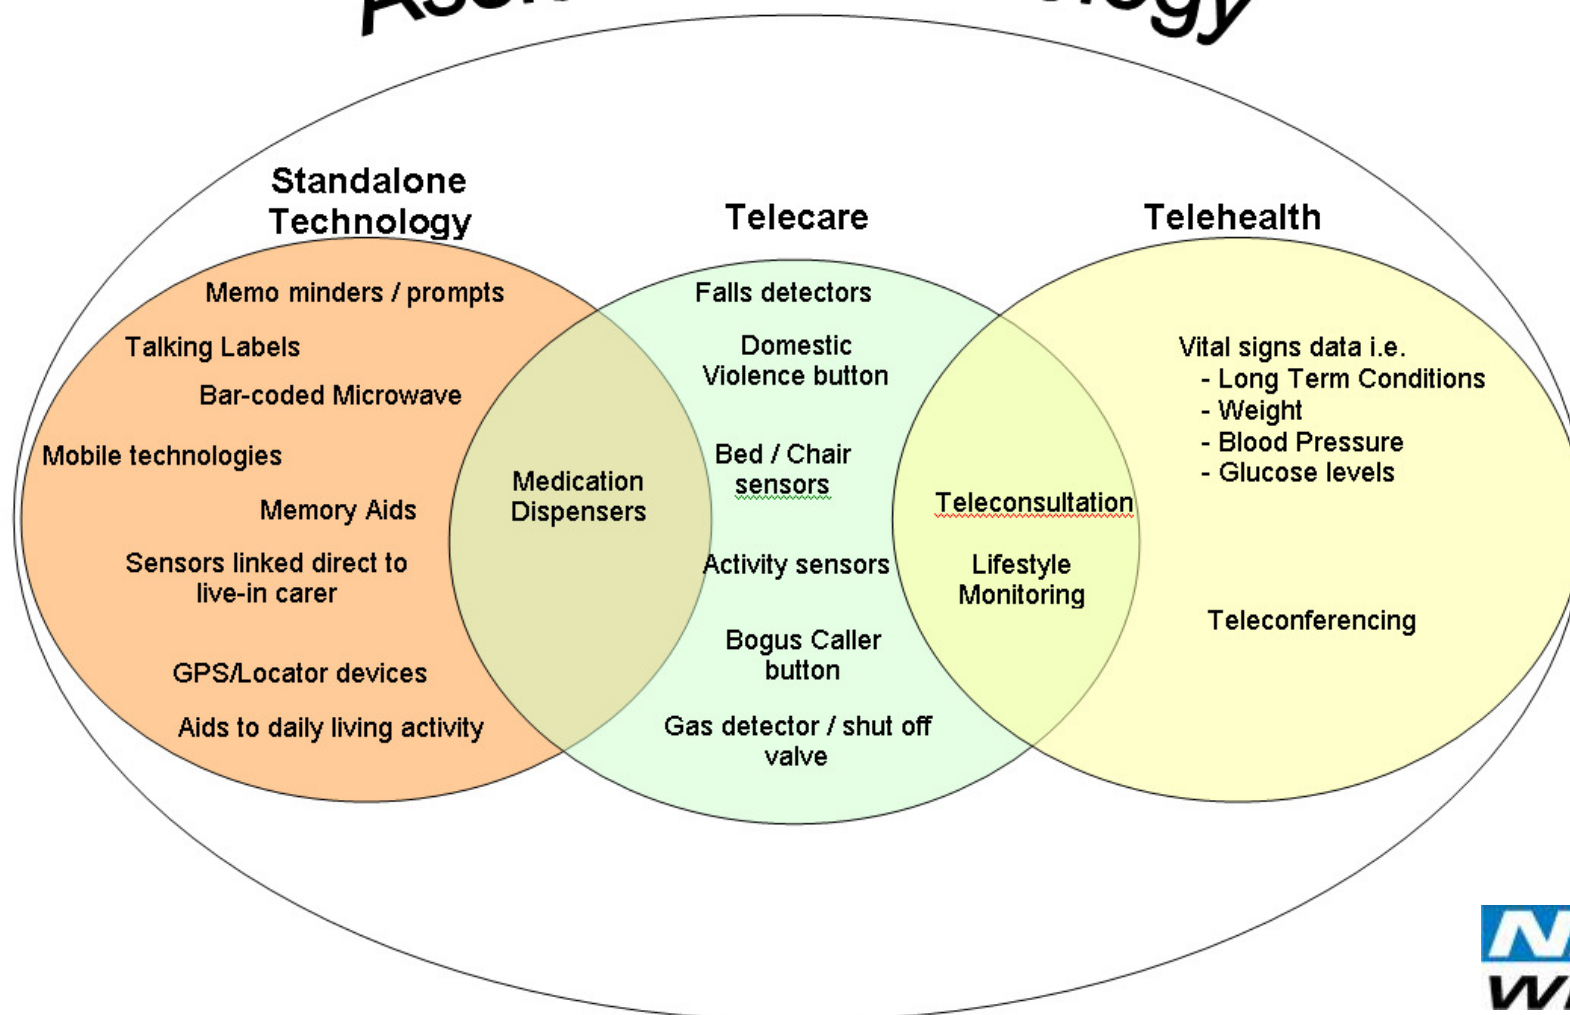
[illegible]

Standalone Technology

Telecare

Telehealth

Memo minders / prompts

Talking Labels

Bar-coded Microwave

Mobile technologies

Memory Aids

Sensors linked direct to live-in carer

GPS/Locator devices

Aids to daily living activity

Medication Dispensers

Falls detectors

Domestic Violence button

Bed / Chair sensors

Activity sensors

Bogus Caller button

Gas detector / shut off valve

Teleconsultation

Lifestyle Monitoring

Vital signs data i.e.
- Long Term Conditions
- Weight
- Blood Pressure
- Glucose levels

Teleconferencing

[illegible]